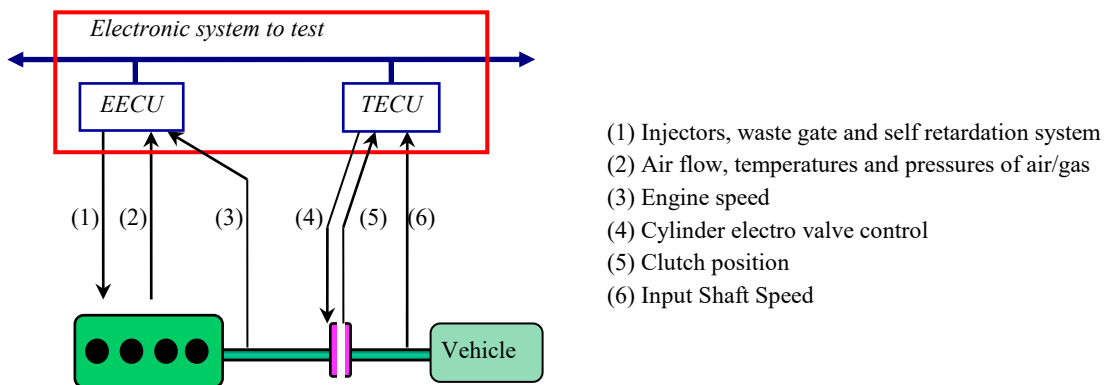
Electronic system to test

EECU

TECU

(1) (2) (3) (4) (5) (6)

Vehicle

(1) Injectors, waste gate and self retardation system
(2) Air flow, temperatures and pressures of air/gas
(3) Engine speed
(4) Cylinder electro valve control
(5) Clutch position
(6) Input Shaft Speed